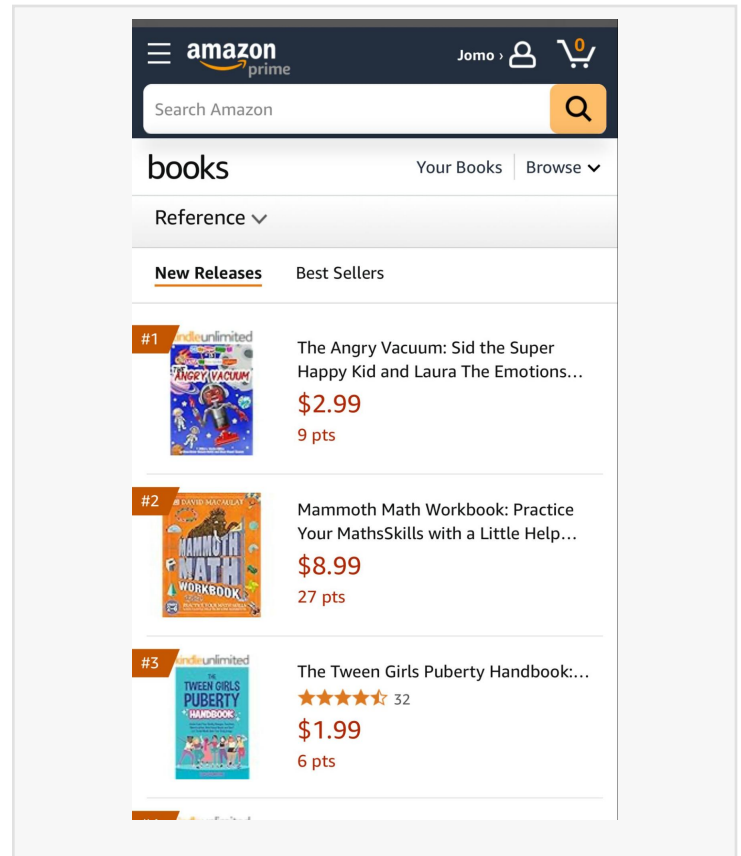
amazon prime

Jomo ›

0

Search Amazon

books

Your Books

Browse

Reference

New Releases

Best Sellers

#1

kindleunlimited

THE ANGRY VACUUM

The Angry Vacuum: Sid the Super Happy Kid and Laura The Emotions…

$2.99

9 pts

#2

DAVID MACAULAY

MAMMOTH MATH WORKBOOK

Mammoth Math Workbook: Practice Your MathsSkills with a Little Help…

$8.99

27 pts

#3

kindleunlimited

THE TWEEN GIRLS PUBERTY HANDBOOK

The Tween Girls Puberty Handbook:…

32

$1.99

6 pts